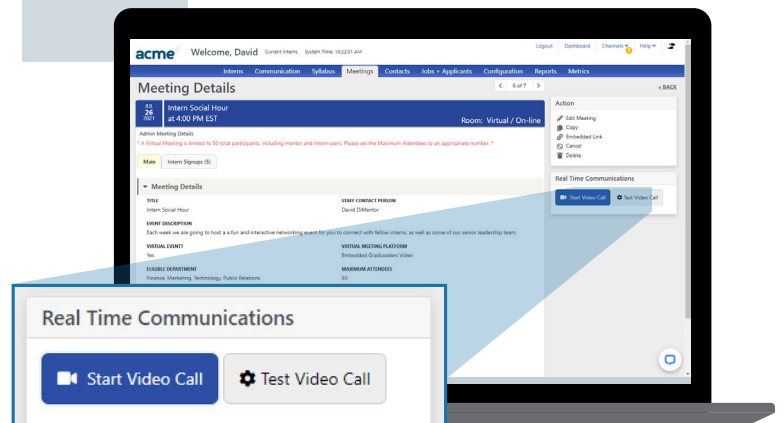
acme Welcome, David Current Interns System Time: 10:22:01 AM

Logout Dashboard Channels Help

Interns Communication Syllabus Meetings Contacts Jobs + Applicants Configuration Reports Metrics

Meeting Details

6 of 7

« BACK

JUL 26 2021 Intern Social Hour at 4:00 PM EST

Room: Virtual / On-line

Admin Meeting Details

* A Virtual Meeting is limited to 50 total participants, including mentor and intern users. Please set the Maximum Attendees to an appropriate number. *

Main Intern Signups (5)

Meeting Details

TITLE
Intern Social Hour

STAFF CONTACT PERSON
David DiMentor

EVENT DESCRIPTION
Each week we are going to host a a fun and interactive networking event for you to connect with fellow interns, as well as some of our senior leadership team.

VIRTUAL EVENT?
Yes

VIRTUAL MEETING PLATFORM
Embedded GradLeaders Video

ELIGIBLE DEPARTMENT
Finance, Marketing, Technology, Public Relations

MAXIMUM ATTENDEES
50

Action
Edit Meeting
Copy
Embedded Link
Cancel
Delete

Real Time Communications
Start Video Call Test Video Call

Real Time Communications

Start Video Call Test Video Call